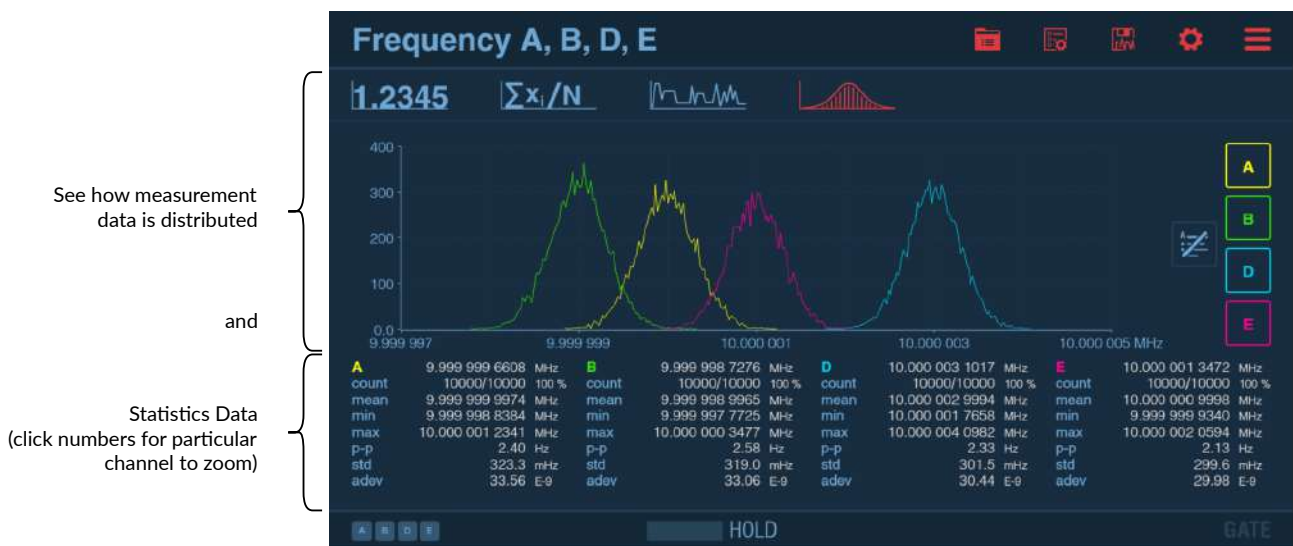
See how measurement data is distributed

and

Statistics Data (click numbers for particular channel to zoom)

Frequency A, B, D, E

1.2345 $\sum x_i/N$

400
300
200
100
0.0
9.999 997 9.999 999 10.000 001 10.000 003 10.000 005 MHz

A
B
D
E

| A | 9.999 999 6608 MHz | B | 9.999 998 7276 MHz | D | 10.000 003 1017 MHz | E | 10.000 001 3472 MHz |
|---|---|---|---|---|---|---|---|
| count | 10000/10000 100 % | count | 10000/10000 100 % | count | 10000/10000 100 % | count | 10000/10000 100 % |
| mean | 9.999 999 9974 MHz | mean | 9.999 998 9965 MHz | mean | 10.000 002 9994 MHz | mean | 10.000 000 9998 MHz |
| min | 9.999 998 8384 MHz | min | 9.999 997 7725 MHz | min | 10.000 001 7658 MHz | min | 9.999 999 9340 MHz |
| max | 10.000 001 2341 MHz | max | 10.000 000 3477 MHz | max | 10.000 004 0982 MHz | max | 10.000 002 0594 MHz |
| p-p | 2.40 Hz | p-p | 2.58 Hz | p-p | 2.33 Hz | p-p | 2.13 Hz |
| std | 323.3 mHz | std | 319.0 mHz | std | 301.5 mHz | std | 299.6 mHz |
| adev | 33.56 E-9 | adev | 33.06 E-9 | adev | 30.44 E-9 | adev | 29.98 E-9 |

A B D E HOLD GATE